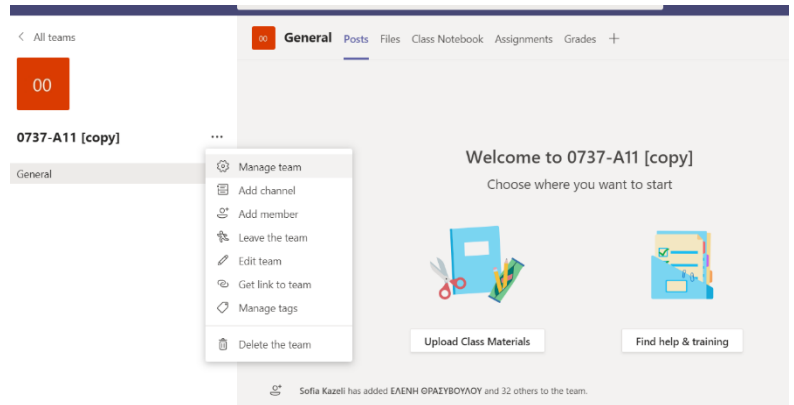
< All teams

00

0737-A11 [copy] ...

General

Manage team
Add channel
Add member
Leave the team
Edit team
Get link to team
Manage tags
Delete the team

00 General Posts Files Class Notebook Assignments Grades +

Welcome to 0737-A11 [copy]

Choose where you want to start

Upload Class Materials

Find help & training

Sofia Kazeli has added ΕΛΕΝΗ ΘΡΑΣΥΒΟΥΛΟΥ and 32 others to the team.